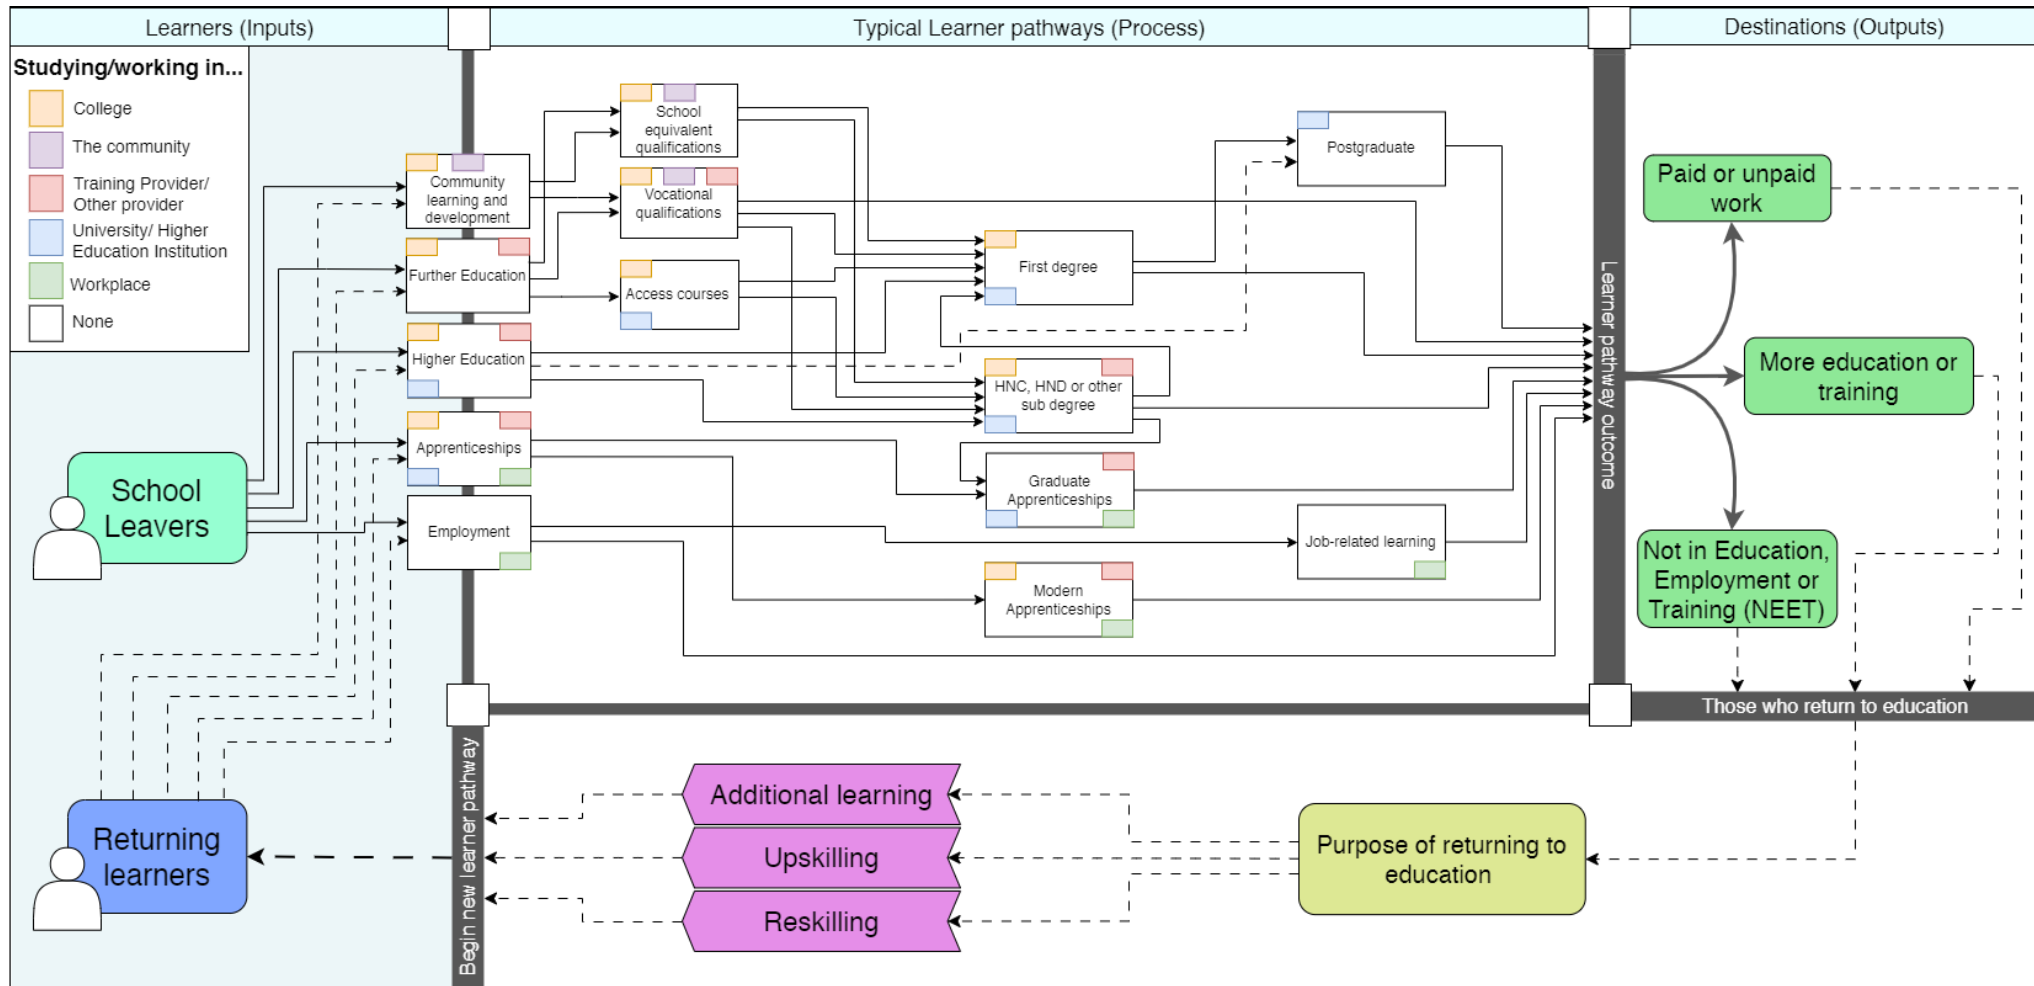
Learners (Inputs)

Typical Learner pathways (Process)

Destinations (Outputs)

Studying/working in...

College

The community

Training Provider/ Other provider

University/ Higher Education Institution

Workplace

None

School Leavers

Returning learners

Community learning and development

Further Education

Higher Education

Apprenticeships

Employment

School equivalent qualifications

Vocational qualifications

Access courses

First degree

HNC, HND or other sub degree

Graduate Apprenticeships

Modern Apprenticeships

Postgraduate

Job-related learning

Learner pathway outcome

Paid or unpaid work

More education or training

Not in Education, Employment or Training (NEET)

Those who return to education

Begin new learner pathway

Additional learning

Upskilling

Reskilling

Purpose of returning to education